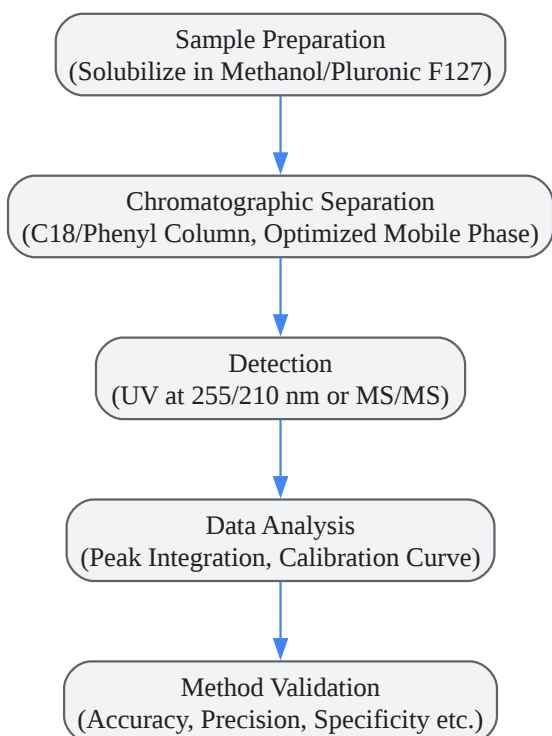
Sample Preparation
(Solubilize in Methanol/Pluronic F127)

Chromatographic Separation
(C18/Phenyl Column, Optimized Mobile Phase)

Detection
(UV at 255/210 nm or MS/MS)

Data Analysis
(Peak Integration, Calibration Curve)

Method Validation
(Accuracy, Precision, Specificity etc.)